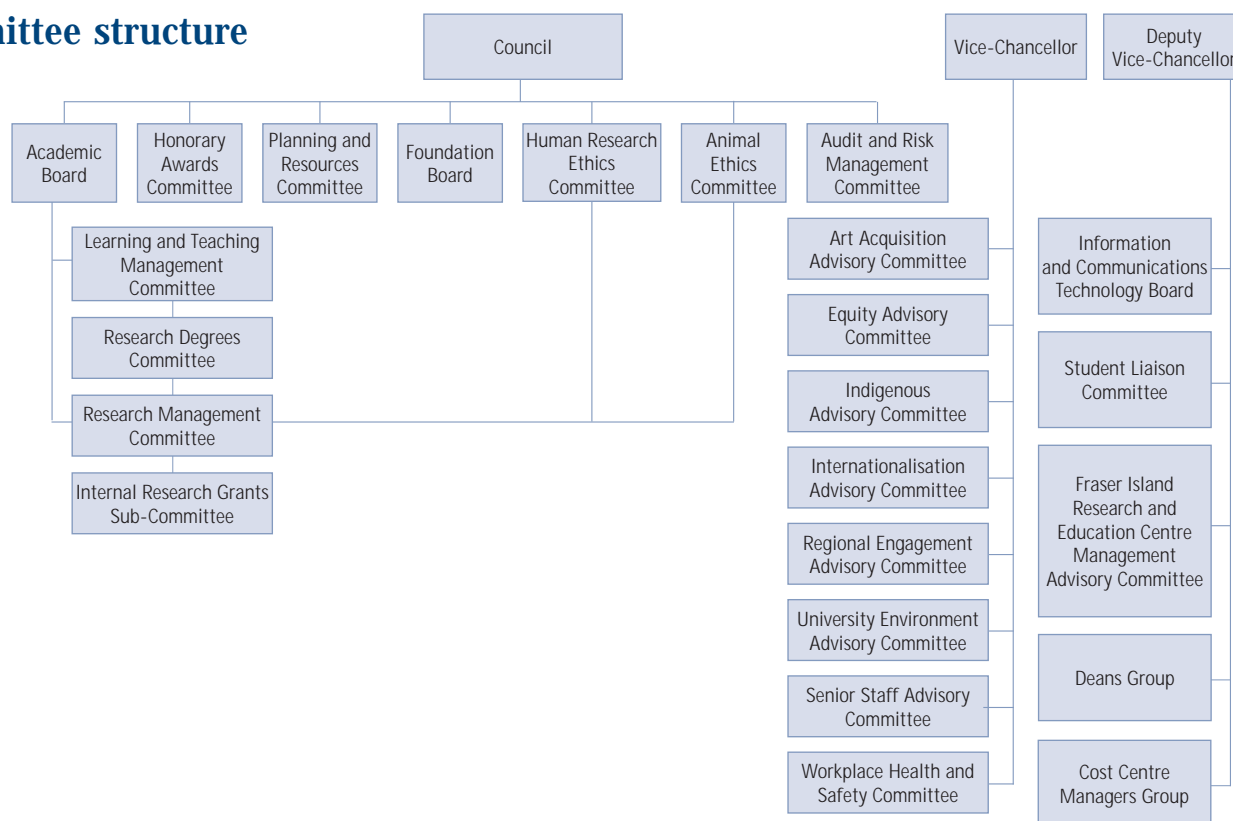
ittee structure

Council

Vice-Chancellor

Deputy Vice-Chancellor

Academic Board

Honorary Awards Committee

Planning and Resources Committee

Foundation Board

Human Research Ethics Committee

Animal Ethics Committee

Audit and Risk Management Committee

Learning and Teaching Management Committee

Research Degrees Committee

Research Management Committee

Internal Research Grants Sub-Committee

Art Acquisition Advisory Committee

Equity Advisory Committee

Indigenous Advisory Committee

Internationalisation Advisory Committee

Regional Engagement Advisory Committee

University Environment Advisory Committee

Senior Staff Advisory Committee

Workplace Health and Safety Committee

Information and Communications Technology Board

Student Liaison Committee

Fraser Island Research and Education Centre Management Advisory Committee

Deans Group

Cost Centre Managers Group